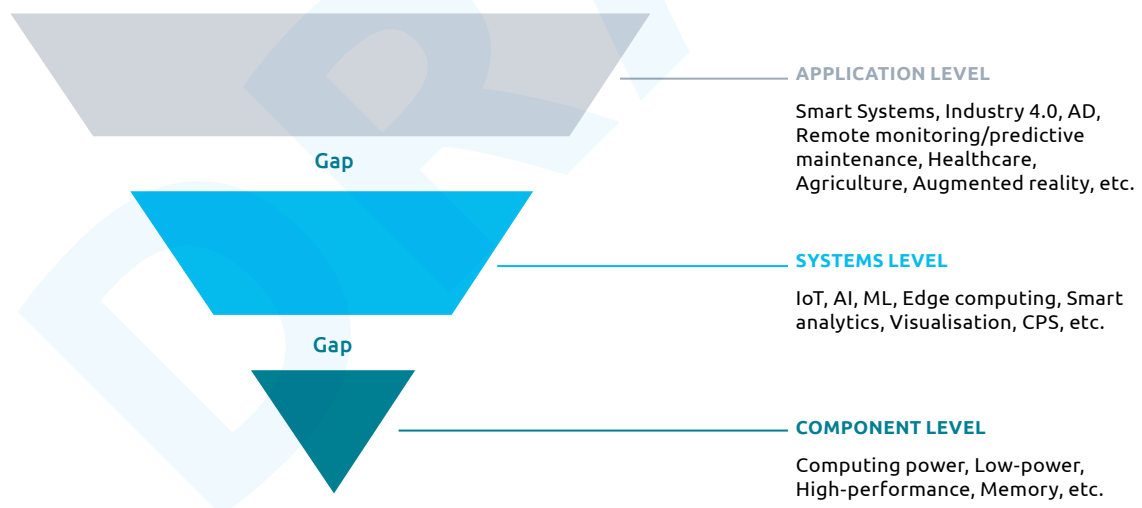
Gap

Gap

APPLICATION LEVEL

Smart Systems, Industry 4.0, AD, Remote monitoring/predictive maintenance, Healthcare, Agriculture, Augmented reality, etc.

SYSTEMS LEVEL

IoT, AI, ML, Edge computing, Smart analytics, Visualisation, CPS, etc.

COMPONENT LEVEL

Computing power, Low-power, High-performance, Memory, etc.